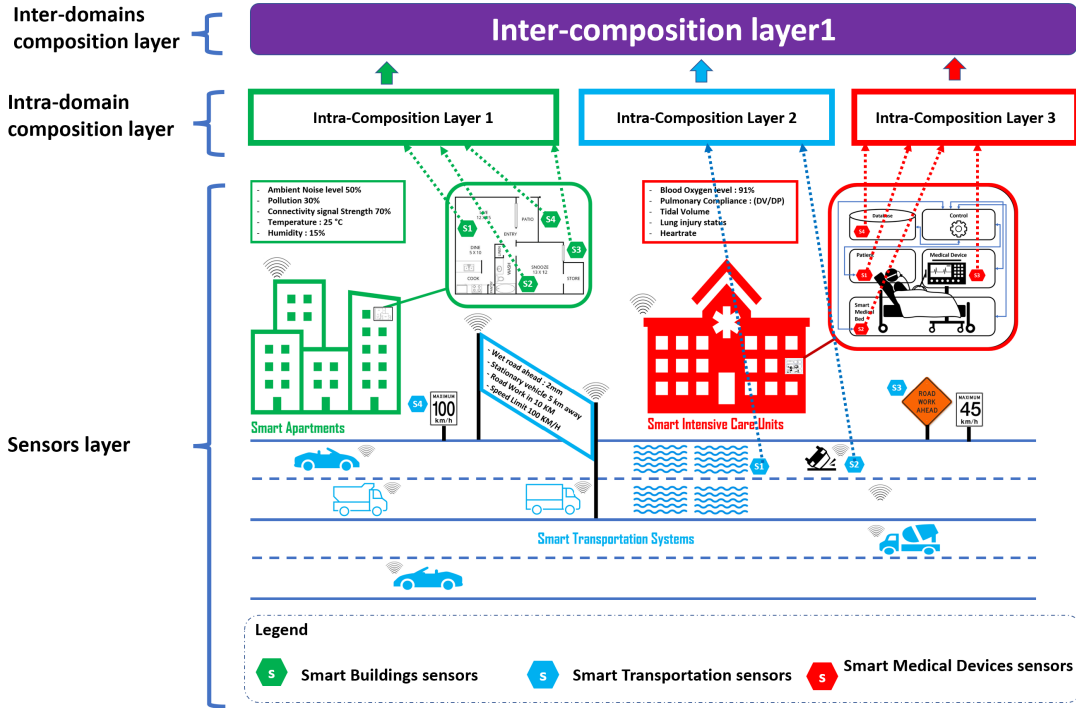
Inter-domains composition layer

Inter-composition layer1

Intra-domain composition layer

Intra-Composition Layer 1

Intra-Composition Layer 2

Intra-Composition Layer 3

- Ambient Noise level 50%
- Pollution 30%
- Connectivity signal Strength 70%
- Temperature : 25 °C
- Humidity : 15%

S1 S4 S3 S2

PATIO
ENTRY
DINE
COOK
SNOOZE
STORE

- Blood Oxygen level : 91%
- Pulmonary Compliance : (DV/DP)
- Tidal Volume
- Lung injury status
- Heartrate

Database
Control
Patient
Medical Device
Smart Medical Bed
S4 S1 S3 S2

- Wet road ahead : 2mm
- Stationary vehicle 5 km away
- Road Work in 10 KM
- Speed Limit 100 KM/H

S4
MAXIMUM 100 km/h

Smart Apartments

Smart Intensive Care Units

S3
ROAD WORK AHEAD
MAXIMUM 45 km/h

S1 S2

Sensors layer

Smart Transportation Systems

Legend

S Smart Buildings sensors

S Smart Transportation sensors

S Smart Medical Devices sensors